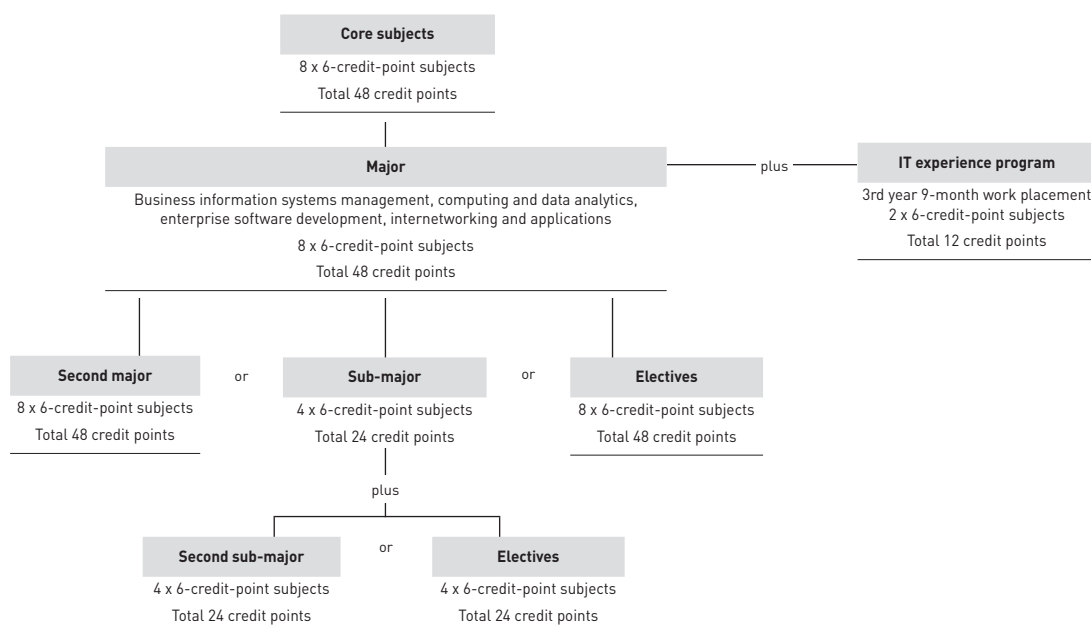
**Core subjects**
8 x 6-credit-point subjects
Total 48 credit points

**Major**
Business information systems management, computing and data analytics, enterprise software development, internetworking and applications
8 x 6-credit-point subjects
Total 48 credit points

plus

**IT experience program**
3rd year 9-month work placement
2 x 6-credit-point subjects
Total 12 credit points

**Second major**
8 x 6-credit-point subjects
Total 48 credit points

or

**Sub-major**
4 x 6-credit-point subjects
Total 24 credit points

or

**Electives**
8 x 6-credit-point subjects
Total 48 credit points

plus

**Second sub-major**
4 x 6-credit-point subjects
Total 24 credit points

or

**Electives**
4 x 6-credit-point subjects
Total 24 credit points